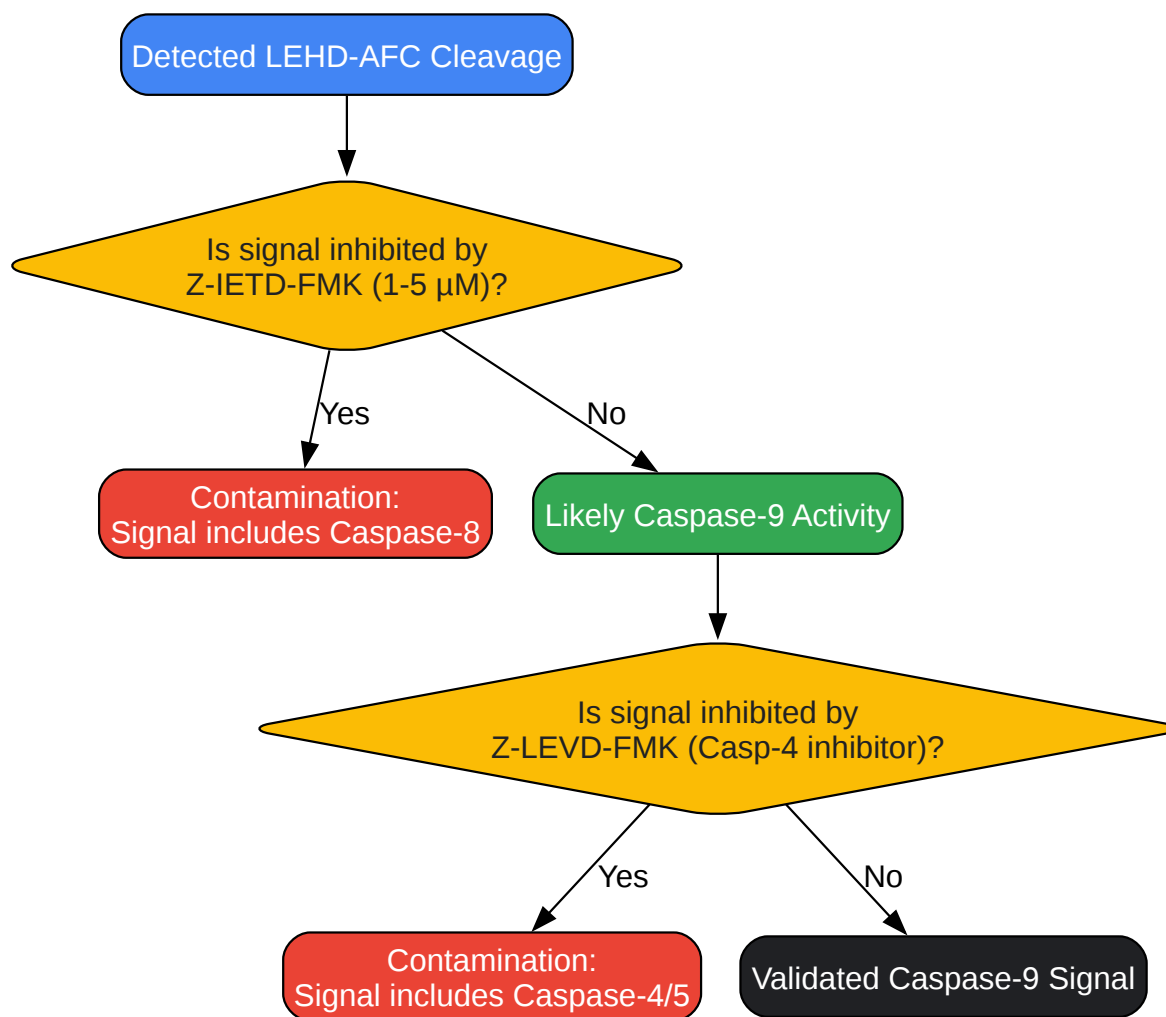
Detected LEHD-AFC Cleavage

Is signal inhibited by
Z-IETD-FMK (1-5 µM)?

Yes

No

Contamination:
Signal includes Caspase-8

Likely Caspase-9 Activity

Is signal inhibited by
Z-LEVD-FMK (Casp-4 inhibitor)?

Yes

No

Contamination:
Signal includes Caspase-4/5

Validated Caspase-9 Signal